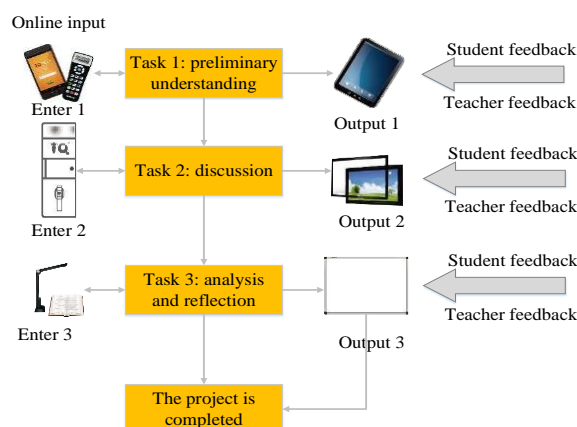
Online input

Enter 1

Task 1: preliminary understanding

Output 1

Student feedback

Teacher feedback

Enter 2

Task 2: discussion

Output 2

Student feedback

Teacher feedback

Enter 3

Task 3: analysis and reflection

Output 3

Student feedback

Teacher feedback

The project is completed